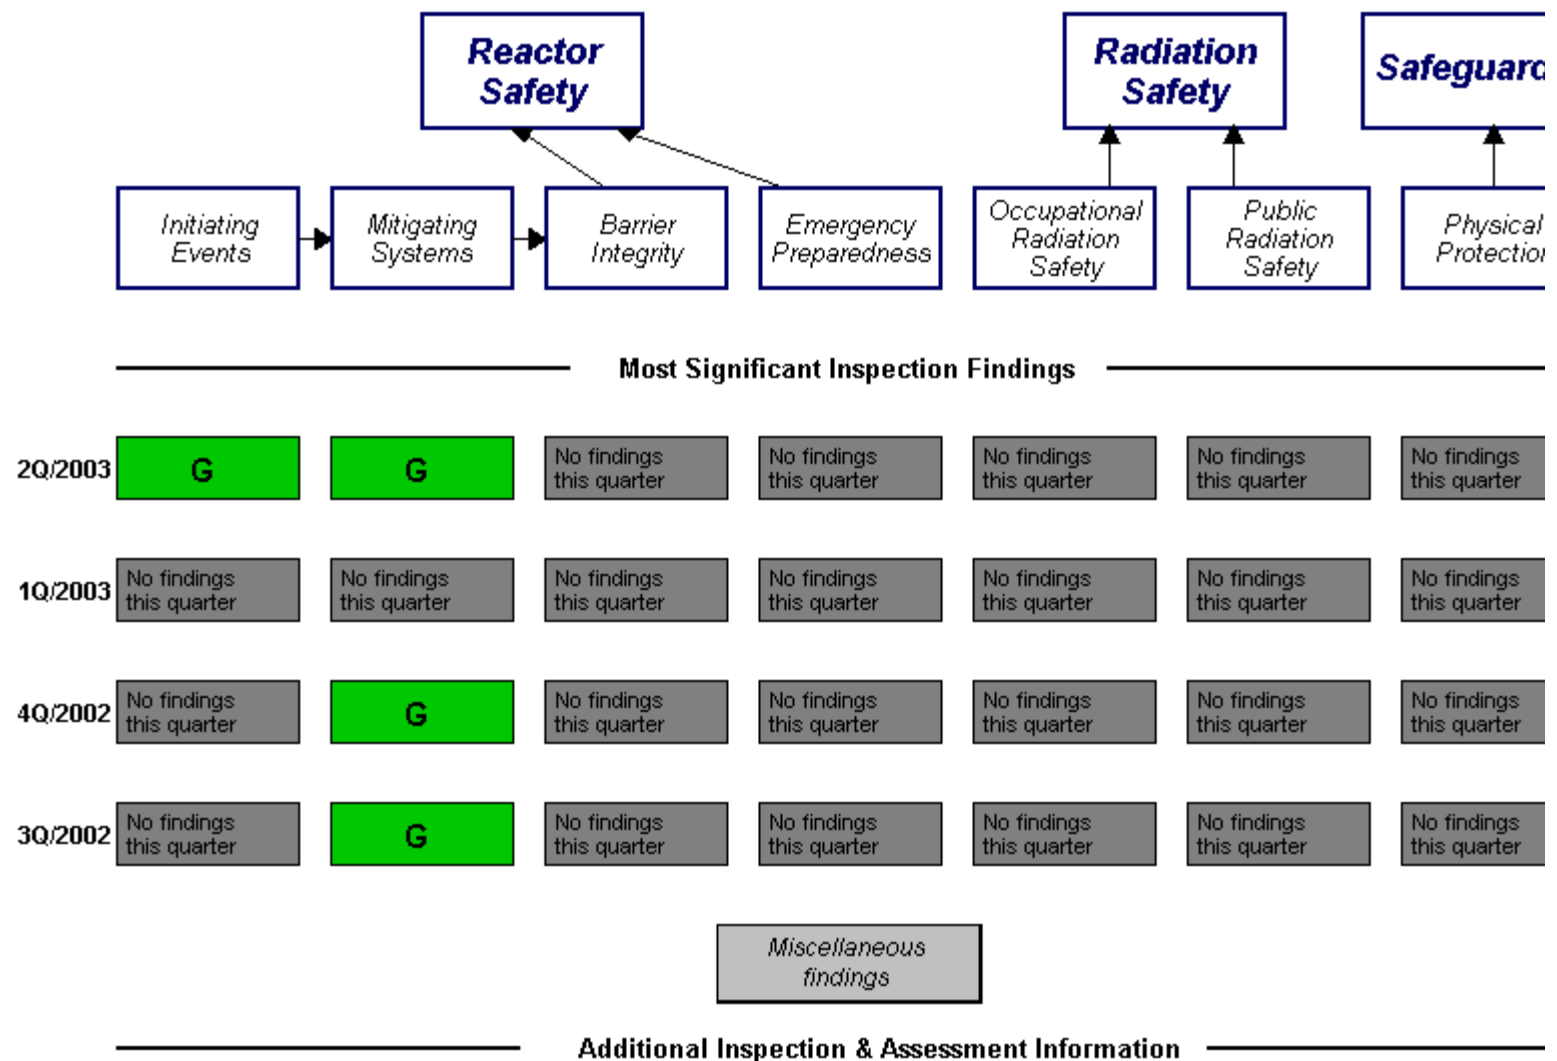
Reactor Safety

Radiation Safety

Safeguard

Initiating Events

Mitigating Systems

Barrier Integrity

Emergency Preparedness

Occupational Radiation Safety

Public Radiation Safety

Physical Protectio

Most Significant Inspection Findings

| | | | | | | | |
|---|---|---|---|---|---|---|---|
| 2Q/2003 | G | G | No findings this quarter | No findings this quarter | No findings this quarter | No findings this quarter | No findings this quarter |
| 1Q/2003 | No findings this quarter | No findings this quarter | No findings this quarter | No findings this quarter | No findings this quarter | No findings this quarter | No findings this quarter |
| 4Q/2002 | No findings this quarter | G | No findings this quarter | No findings this quarter | No findings this quarter | No findings this quarter | No findings this quarter |
| 3Q/2002 | No findings this quarter | G | No findings this quarter | No findings this quarter | No findings this quarter | No findings this quarter | No findings this quarter |

Miscellaneous findings

Additional Inspection & Assessment Information